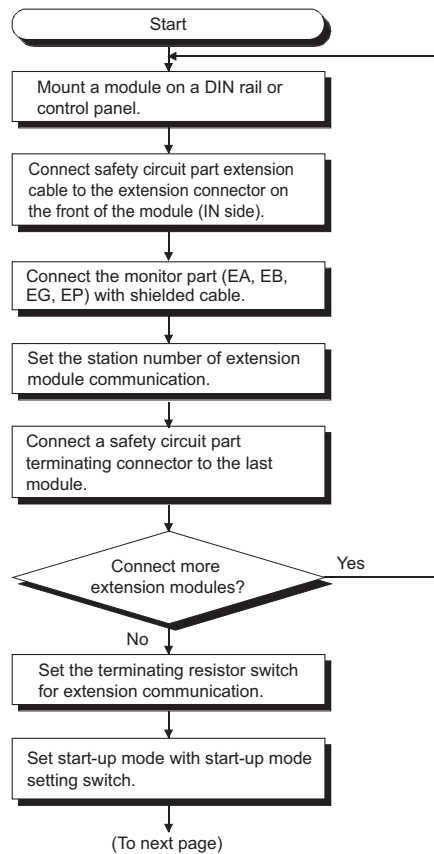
Start

Mount a module on a DIN rail or control panel.

Connect safety circuit part extension cable to the extension connector on the front of the module (IN side).

Connect the monitor part (EA, EB, EG, EP) with shielded cable.

Set the station number of extension module communication.

Connect a safety circuit part terminating connector to the last module.

Connect more extension modules?

Yes

No

Set the terminating resistor switch for extension communication.

Set start-up mode with start-up mode setting switch.

(To next page)